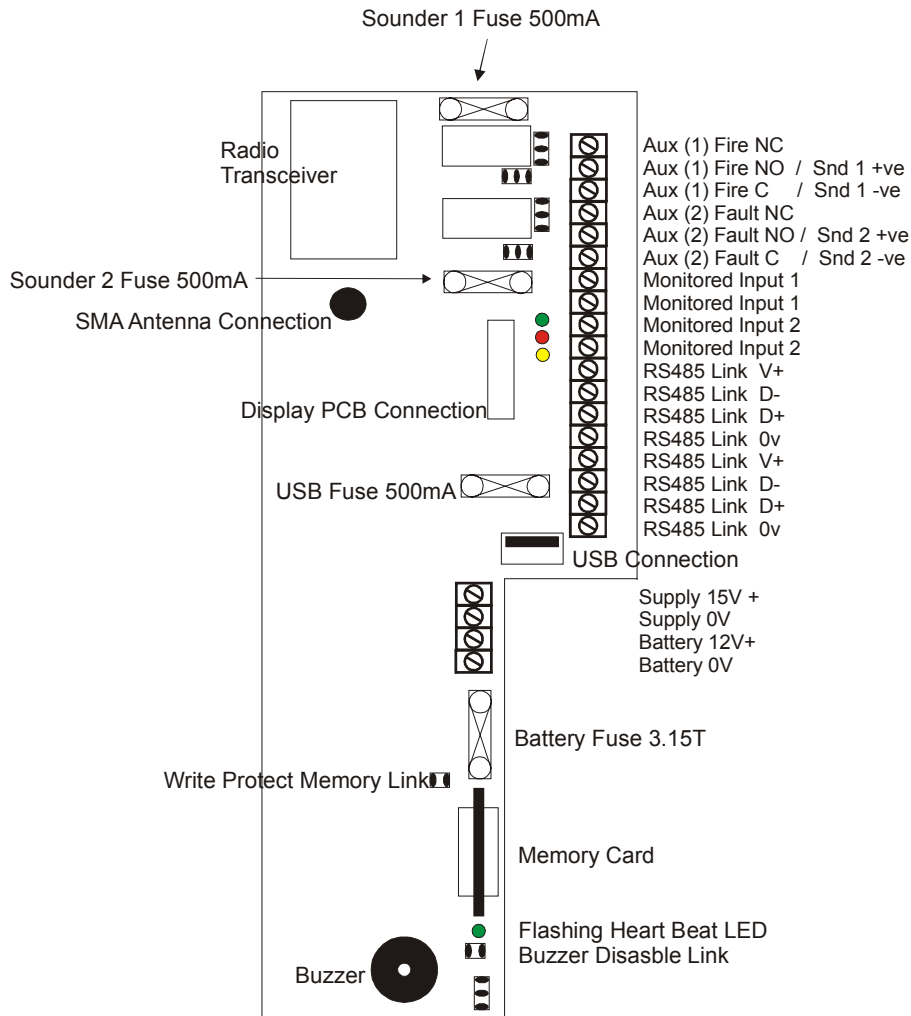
Sounder 1 Fuse 500mA

Radio Transceiver

Aux (1) Fire NC
Aux (1) Fire NO / Snd 1 +ve
Aux (1) Fire C / Snd 1 -ve
Aux (2) Fault NC
Aux (2) Fault NO / Snd 2 +ve
Aux (2) Fault C / Snd 2 -ve
Monitored Input 1
Monitored Input 1
Monitored Input 2
Monitored Input 2
RS485 Link V+
RS485 Link D-
RS485 Link D+
RS485 Link 0v
RS485 Link V+
RS485 Link D-
RS485 Link D+
RS485 Link 0v

Sounder 2 Fuse 500mA

SMA Antenna Connection

Display PCB Connection

USB Fuse 500mA

USB Connection

Supply 15V +
Supply 0V
Battery 12V+
Battery 0V

Battery Fuse 3.15T

Write Protect Memory Link

Memory Card

Flashing Heart Beat LED
Buzzer Disasble Link

Buzzer